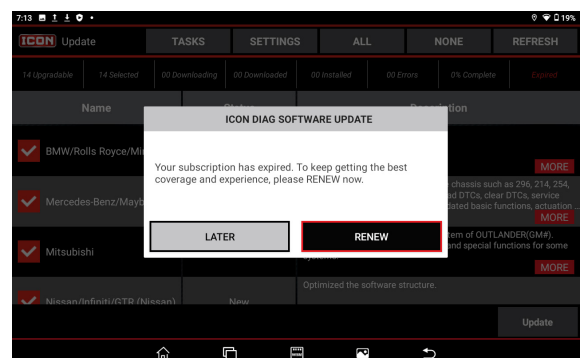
7:13 19%

ICON Update TASKS SETTINGS ALL NONE REFRESH

14 Upgradable 14 Selected 00 Downloading 00 Downloaded 00 Installed 00 Errors 0% Complete Expired

Name Status Description

BMW/Rolls Royce/Mi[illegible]

MORE

Mercedes-Benz/Mayb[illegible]

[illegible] chassis such as 296, 214, 254, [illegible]ad DTCs, clear DTCs, service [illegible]dated basic functions, actuation ...

MORE

Mitsubishi

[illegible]tem of OUTLANDER(GM#). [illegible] and special functions for some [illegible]

MORE

Nissan/Infiniti/GTR (Nissan) New Optimized the software structure.

Update

ICON DIAG SOFTWARE UPDATE

Your subscription has expired. To keep getting the best coverage and experience, please RENEW now.

LATER

RENEW